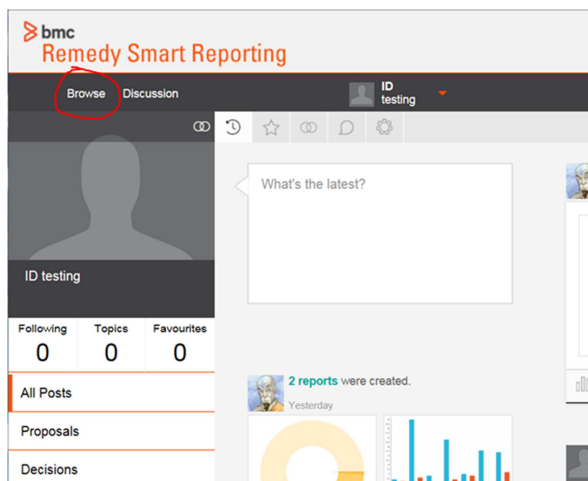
bmc
Remedy Smart Reporting

Browse Discussion

ID
testing

What's the latest?

ID testing

| Following | Topics | Favourites |
|---|---|---|
| 0 | 0 | 0 |

All Posts
Proposals
Decisions

2 reports were created.
Yesterday